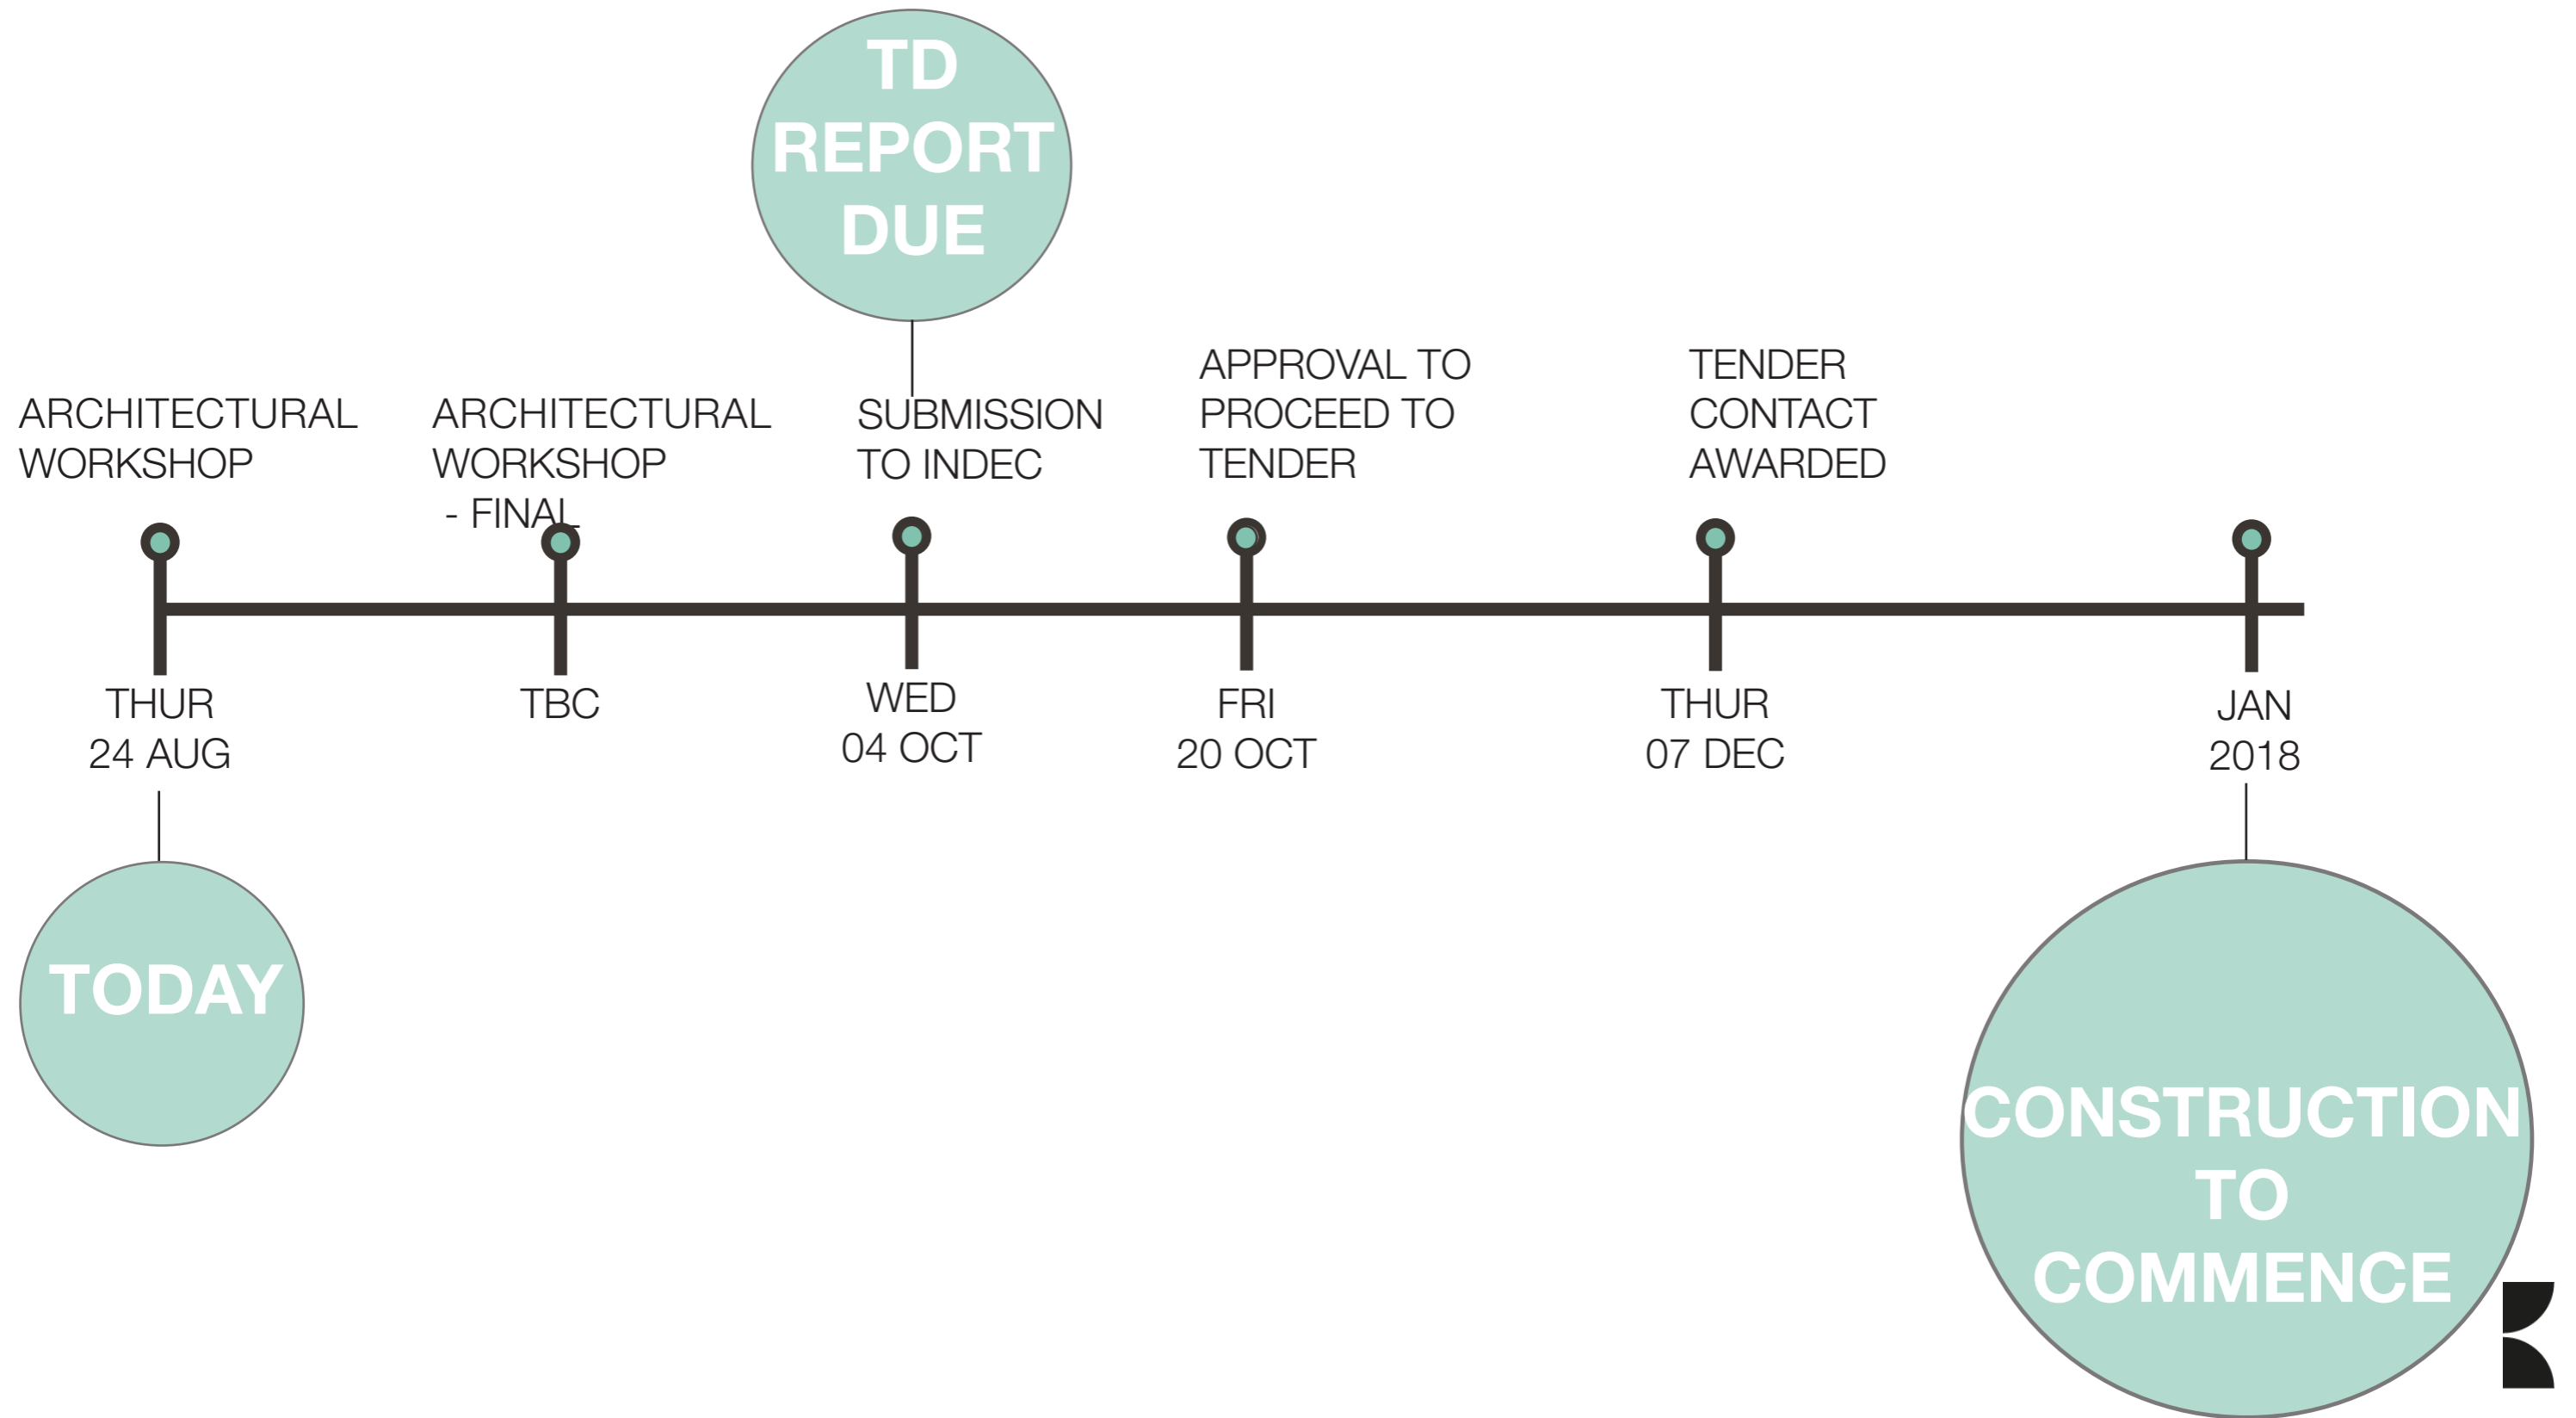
TD REPORT DUE

ARCHITECTURAL WORKSHOP

ARCHITECTURAL WORKSHOP - FINAL

SUBMISSION TO INDEC

APPROVAL TO PROCEED TO TENDER

TENDER CONTACT AWARDED

THUR 24 AUG

TBC

WED 04 OCT

FRI 20 OCT

THUR 07 DEC

JAN 2018

TODAY

CONSTRUCTION TO COMMENCE